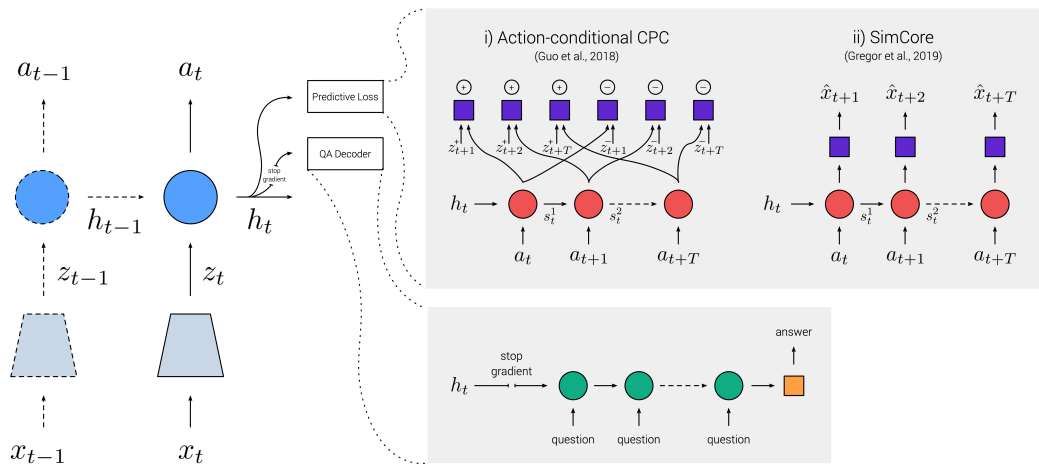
$a_{t-1}$

$a_t$

$h_{t-1}$

$h_t$

$z_{t-1}$

$z_t$

$x_{t-1}$

$x_t$

Predictive Loss

stop gradient

QA Decoder

i) Action-conditional CPC
(Guo et al., 2018)

+ + + − − −

$z_{t+1}$ $z_{t+2}$ $z_{t+T}$ $z_{t+1}$ $z_{t+2}$ $z_{t+T}$

$h_t$

$s_t^1$ $s_t^2$

$a_t$ $a_{t+1}$ $a_{t+T}$

ii) SimCore
(Gregor et al., 2019)

$\hat{x}_{t+1}$ $\hat{x}_{t+2}$ $\hat{x}_{t+T}$

$h_t$

$s_t^1$ $s_t^2$

$a_t$ $a_{t+1}$ $a_{t+T}$

answer

$h_t$

stop gradient

question question question